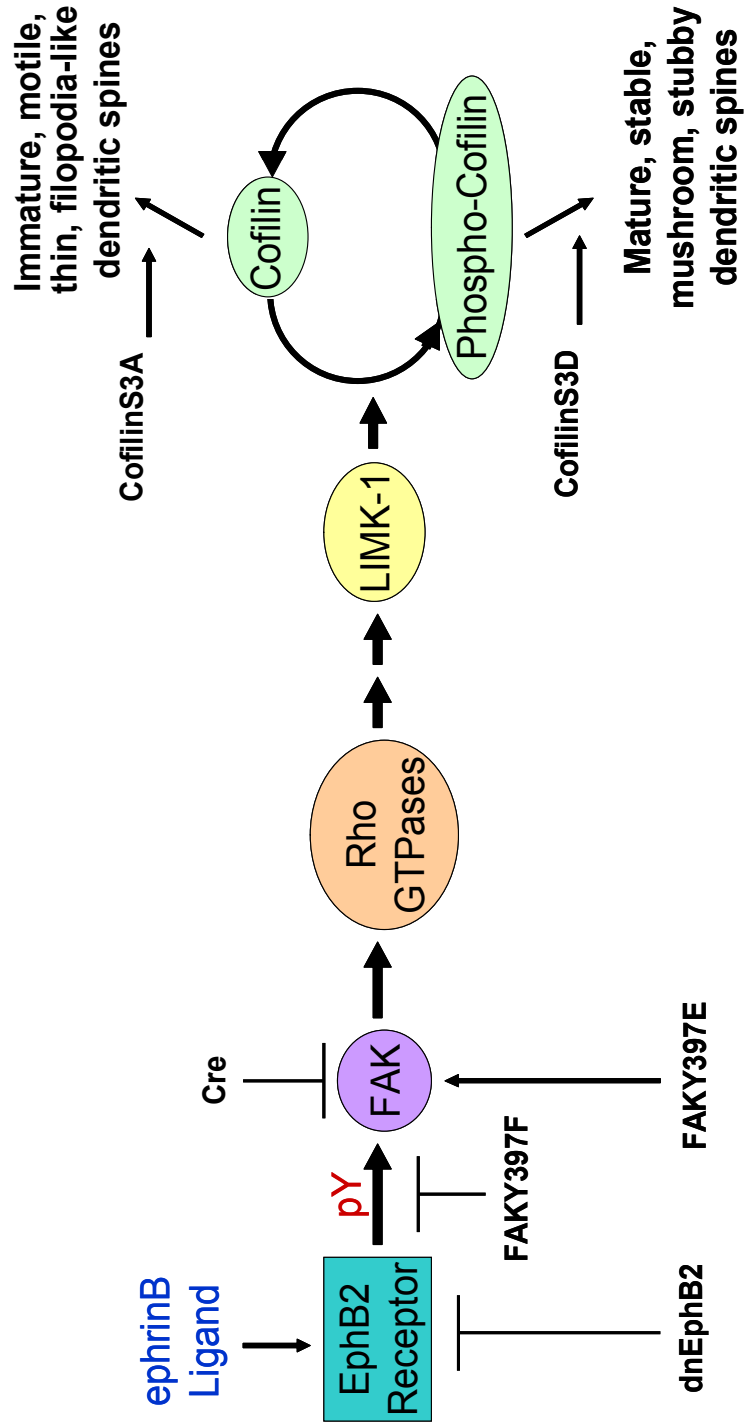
ephrinB Ligand

EphB2 Receptor

dnEphB2

pY

FAKY397F

Cre

FAK

FAKY397E

Rho GTPases

LIMK-1

Cofilin

Phospho-Cofilin

CofilinS3A

CofilinS3D

Immature, motile, thin, filopodia-like dendritic spines

Mature, stable, mushroom, stubby dendritic spines